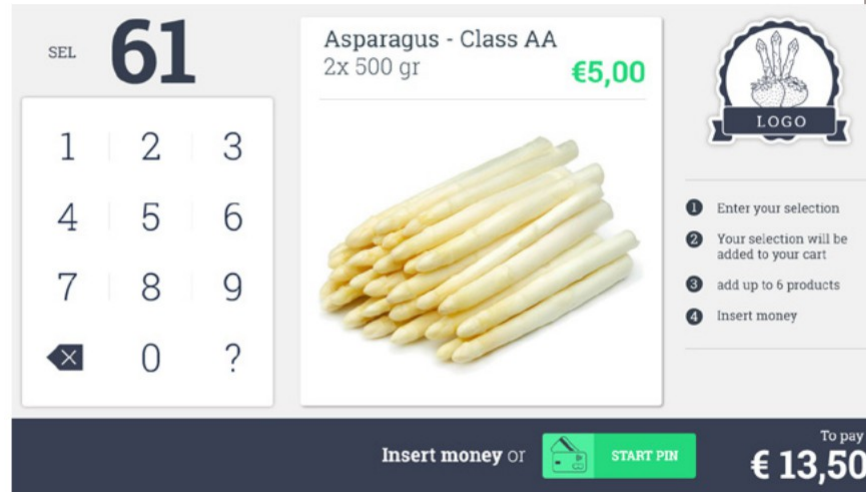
SEL 61

1 2 3
4 5 6
7 8 9
0 ?

Asparagus - Class AA
2x 500 gr
€5,00

LOGO

1 Enter your selection
2 Your selection will be added to your cart
3 add up to 6 products
4 Insert money

Insert money or START PIN

To pay
€ 13,50